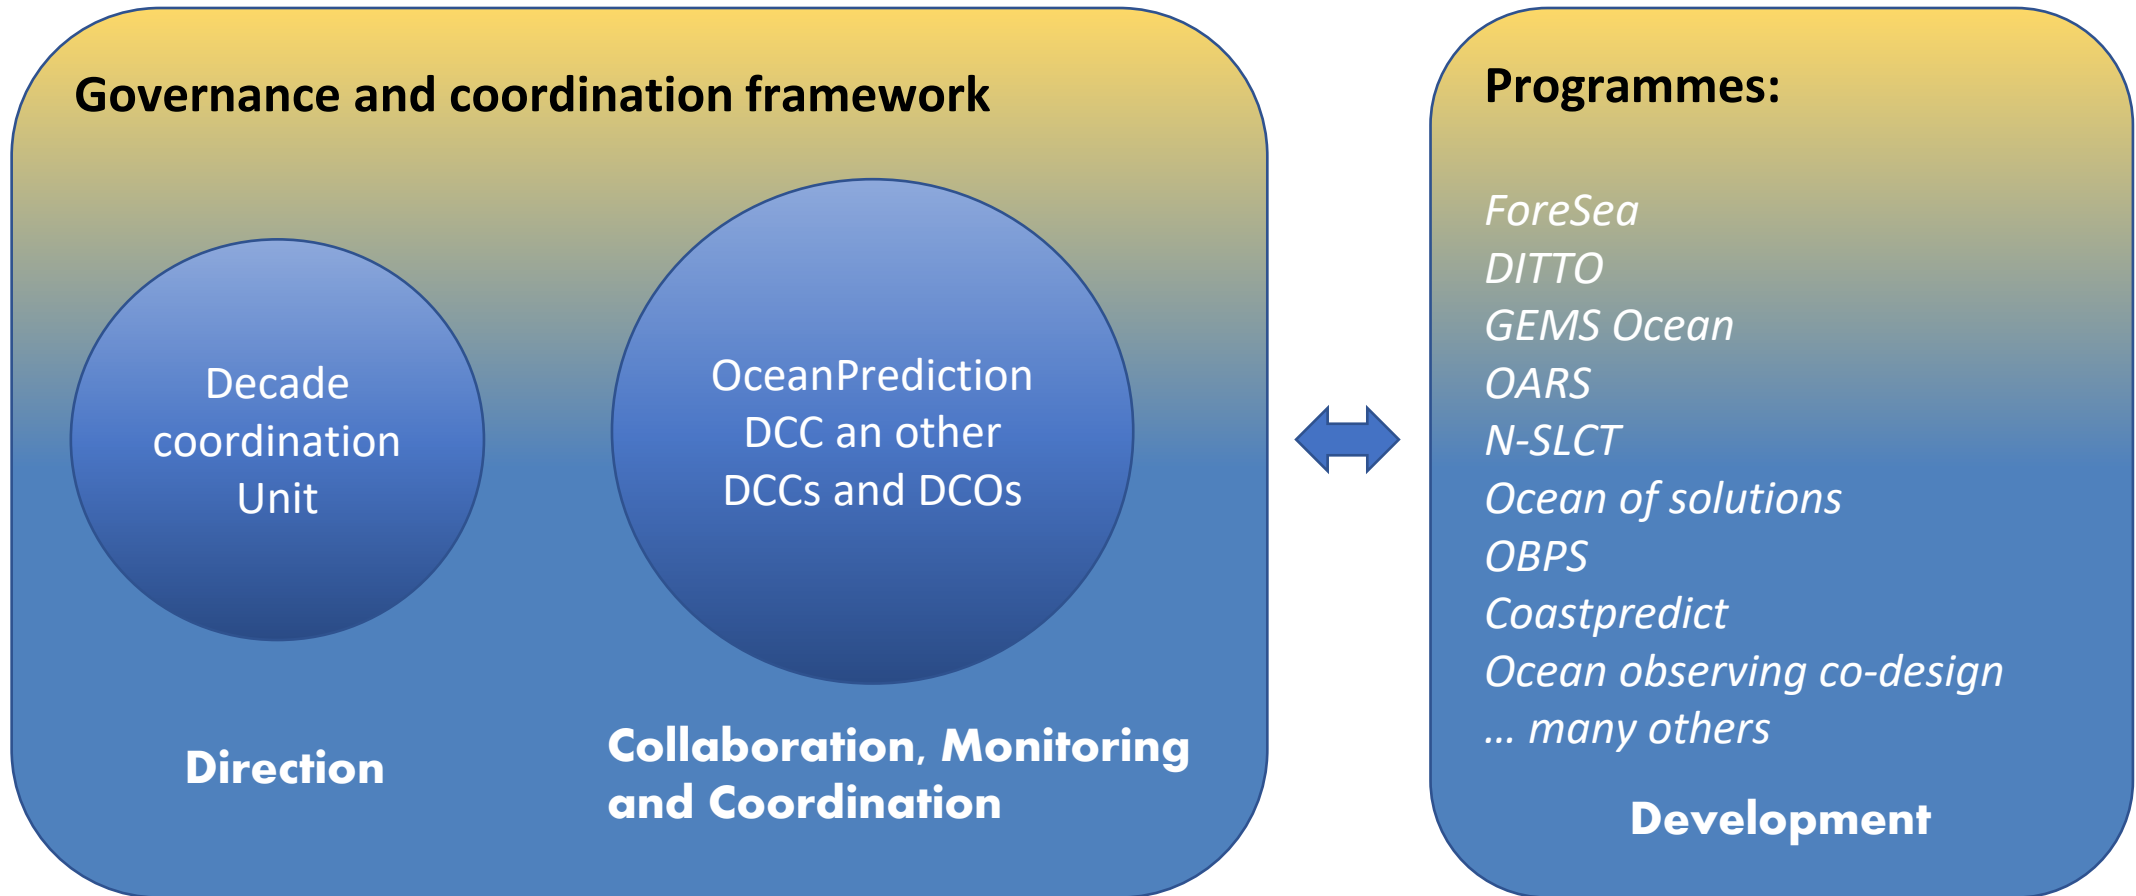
Governance and coordination framework

Decade coordination Unit

OceanPrediction DCC an other DCCs and DCOs

Direction

Collaboration, Monitoring and Coordination

Programmes:

ForeSea
DITTO
GEMS Ocean
OARS
N-SLCT
Ocean of solutions
OBPS
Coastpredict
Ocean observing co-design
… many others

Development